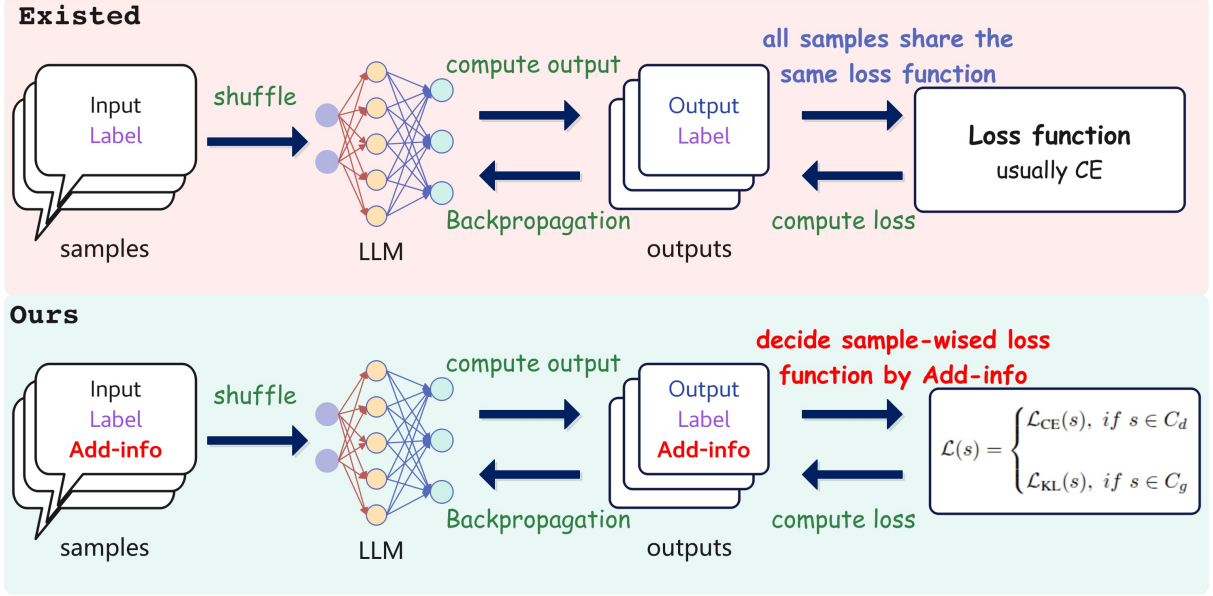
Existed

Input
Label

samples

shuffle

LLM

compute output

Backpropagation

Output
Label

outputs

all samples share the same loss function

compute loss

Loss function
usually CE

Ours

Input
Label
Add-info

samples

shuffle

LLM

compute output

Backpropagation

Output
Label
Add-info

outputs

decide sample-wised loss function by Add-info

compute loss

$\mathcal{L}(s) = \begin{cases} \mathcal{L}_{\mathbf{CE}}(s),\ if\ s \in C_d \\ \mathcal{L}_{\mathbf{KL}}(s),\ if\ s \in C_g \end{cases}$